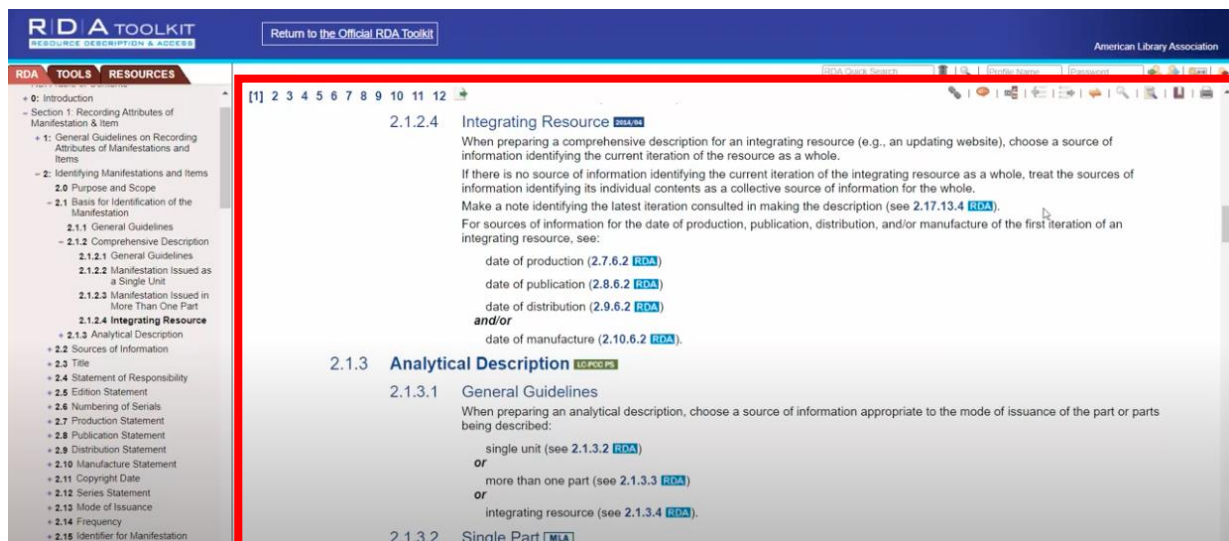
R D A TOOLKIT
RESOURCE DESCRIPTION & ACCESS

Return to the Official RDA Toolkit

American Library Association

RDA TOOLS RESOURCES

RDA Quick Search Profile Name Password

+ 0: Introduction
– Section 1: Recording Attributes of Manifestation & Item
+ 1: General Guidelines on Recording Attributes of Manifestations and Items
– 2: Identifying Manifestations and Items
2.0 Purpose and Scope
– 2.1 Basis for Identification of the Manifestation
2.1.1 General Guidelines
– 2.1.2 Comprehensive Description
2.1.2.1 General Guidelines
2.1.2.2 Manifestation Issued as a Single Unit
2.1.2.3 Manifestation Issued in More Than One Part
2.1.2.4 Integrating Resource
+ 2.1.3 Analytical Description
+ 2.2 Sources of Information
+ 2.3 Title
+ 2.4 Statement of Responsibility
+ 2.5 Edition Statement
+ 2.6 Numbering of Serials
+ 2.7 Production Statement
+ 2.8 Publication Statement
+ 2.9 Distribution Statement
+ 2.10 Manufacture Statement
+ 2.11 Copyright Date
+ 2.12 Series Statement
+ 2.13 Mode of Issuance
+ 2.14 Frequency
+ 2.15 Identifier for Manifestation

[1] 2 3 4 5 6 7 8 9 10 11 12

2.1.2.4 Integrating Resource 2014/04

When preparing a comprehensive description for an integrating resource (e.g., an updating website), choose a source of information identifying the current iteration of the resource as a whole.

If there is no source of information identifying the current iteration of the integrating resource as a whole, treat the sources of information identifying its individual contents as a collective source of information for the whole.

Make a note identifying the latest iteration consulted in making the description (see 2.17.13.4 RDA).

For sources of information for the date of production, publication, distribution, and/or manufacture of the first iteration of an integrating resource, see:

date of production (2.7.6.2 RDA)

date of publication (2.8.6.2 RDA)

date of distribution (2.9.6.2 RDA)
and/or

date of manufacture (2.10.6.2 RDA).

2.1.3 Analytical Description LC-PCC PS

2.1.3.1 General Guidelines

When preparing an analytical description, choose a source of information appropriate to the mode of issuance of the part or parts being described:

single unit (see 2.1.3.2 RDA)
or

more than one part (see 2.1.3.3 RDA)
or

integrating resource (see 2.1.3.4 RDA).

2.1.3.2 Single Part MLA